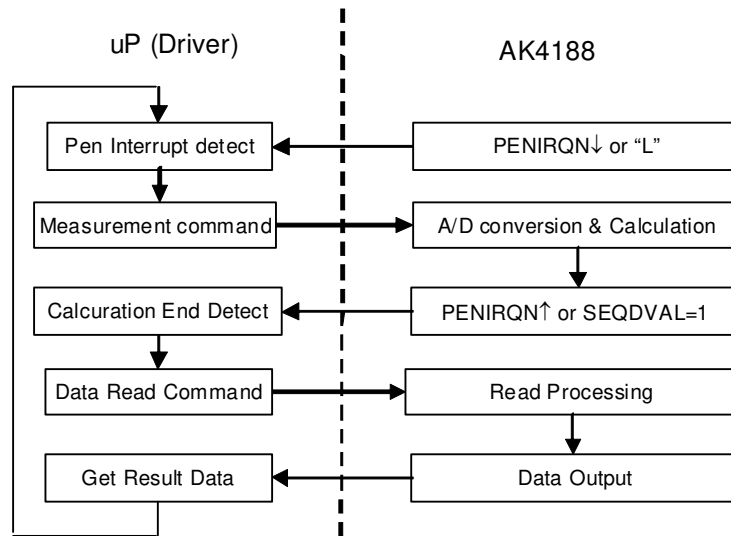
uP (Driver)

AK4188

Pen Interrupt detect

PENIRQN↓ or "L"

Measurement command

A/D conversion & Calculation

Calcuration End Detect

PENIRQN↑ or SEQDVAL=1

Data Read Command

Read Processing

Get Result Data

Data Output